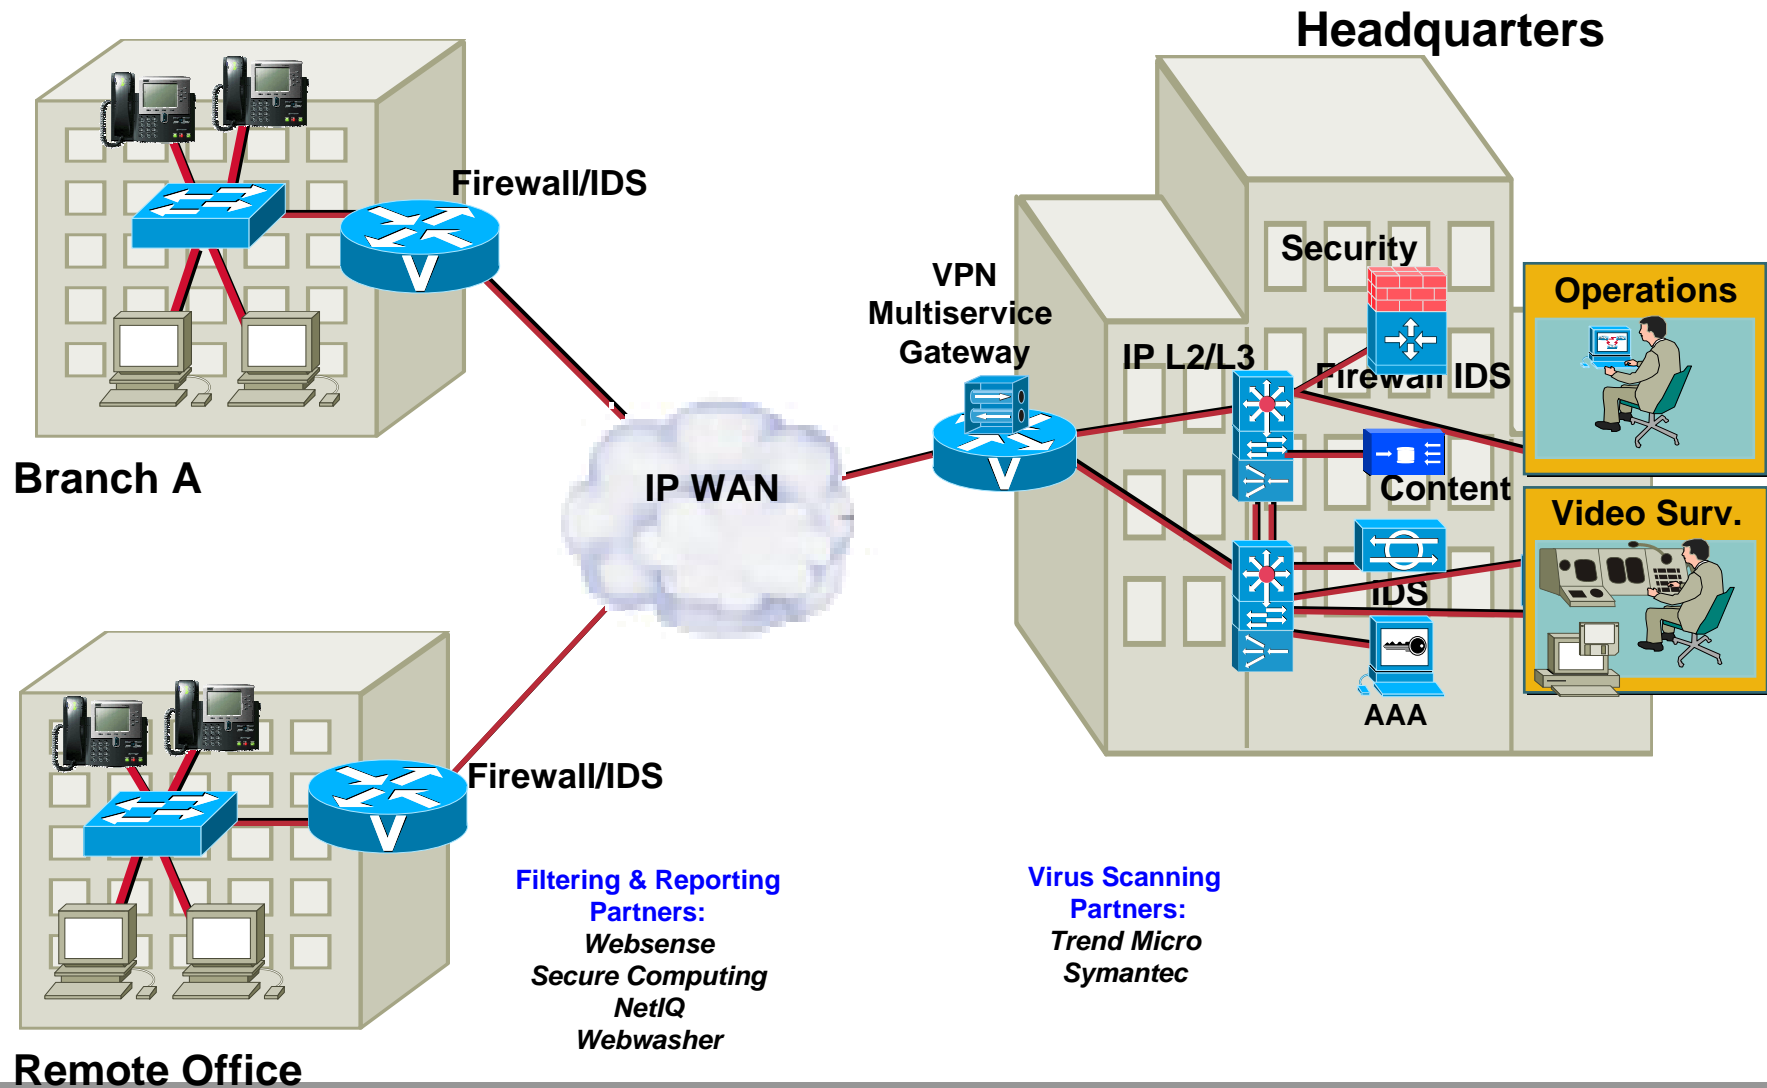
Headquarters

Firewall/IDS

Branch A

IP WAN

VPN Multiservice Gateway

Security

IP L2/L3

Firewall IDS

Operations

Content

Video Surv.

IDS

AAA

Firewall/IDS

Remote Office

Filtering & Reporting Partners:
Websense
Secure Computing
NetIQ
Webwasher

Virus Scanning Partners:
Trend Micro
Symantec